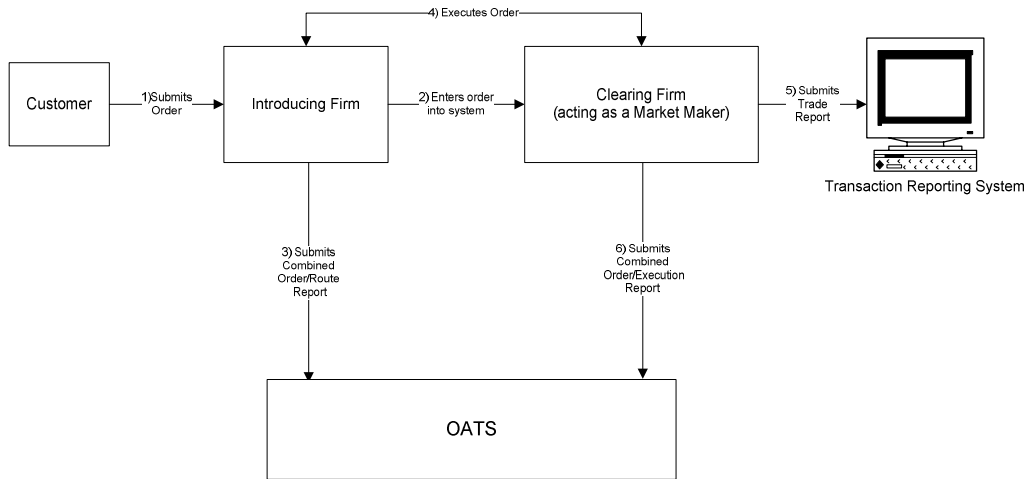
4) Executes Order

Customer

1)Submits Order

Introducing Firm

2) Enters order into system

Clearing Firm (acting as a Market Maker)

5) Submits Trade Report

Transaction Reporting System

3) Submits Combined Order/Route Report

6) Submits Combined Order/Execution Report

OATS